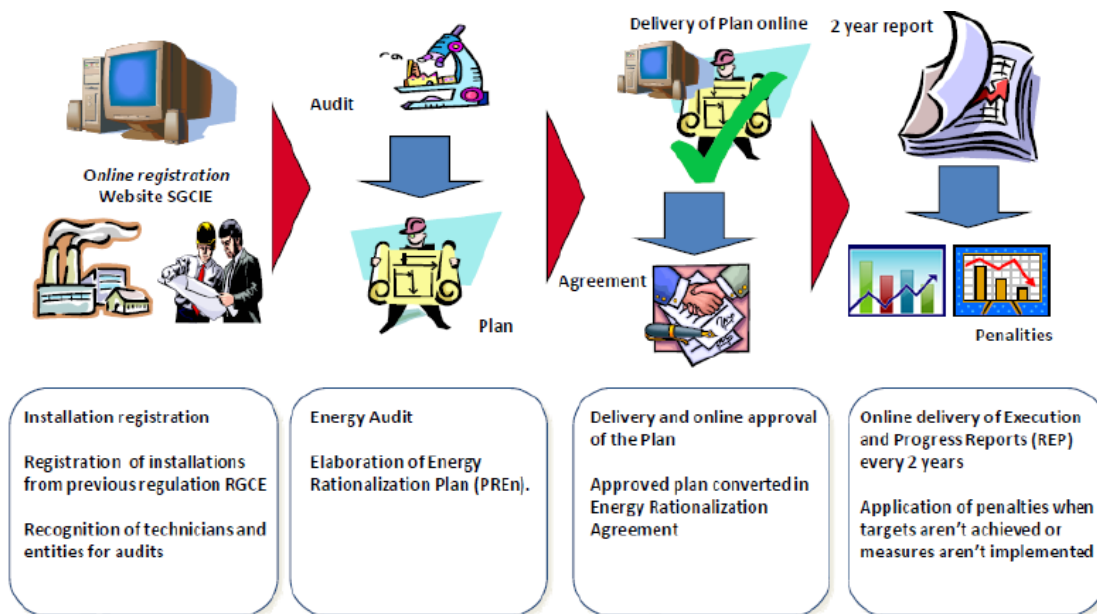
Online registration
Website SGCIE

Audit

Plan

Delivery of Plan online

Agreement

2 year report

Penalities

Installation registration

Registration of installations from previous regulation RGCE

Recognition of technicians and entities for audits

Energy Audit

Elaboration of Energy Rationalization Plan (PREn).

Delivery and online approval of the Plan

Approved plan converted in Energy Rationalization Agreement

Online delivery of Execution and Progress Reports (REP) every 2 years

Application of penalties when targets aren't achieved or measures aren't implemented